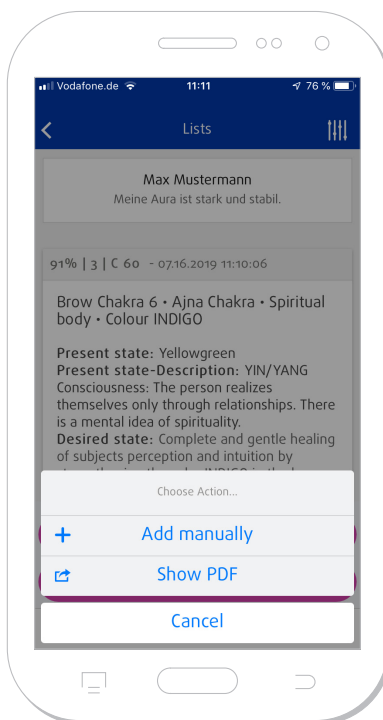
Vodafone.de 11:11 76 %

Lists

Max Mustermann
Meine Aura ist stark und stabil.

91% | 3 | C 60 - 07.16.2019 11:10:06

Brow Chakra 6 • Ajna Chakra • Spiritual body • Colour INDIGO

Present state: Yellowgreen
Present state-Description: YIN/YANG Consciousness: The person realizes themselves only through relationships. There is a mental idea of spirituality.
Desired state: Complete and gentle healing of subjects perception and intuition by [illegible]

Choose Action...

Add manually

Show PDF

Cancel